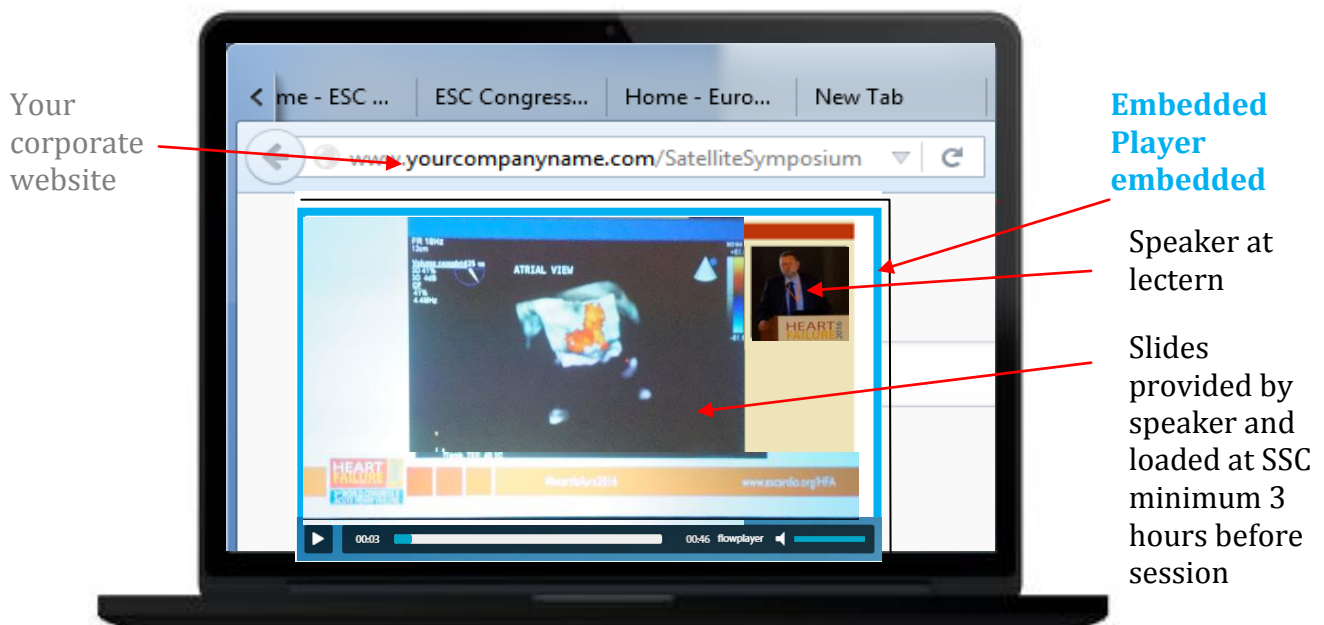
Your corporate website

me - ESC ... | ESC Congress... | Home - Euro... | New Tab

www.yourcompanyname.com/SatelliteSymposium

ATRIAL VIEW

HEART FAILURE 2016

HEART FAILURE

#heartfailure2016

www.escardio.org/HFA

00:03 00:46 flowplayer

Embedded Player embedded

Speaker at lectern

Slides provided by speaker and loaded at SSC minimum 3 hours before session